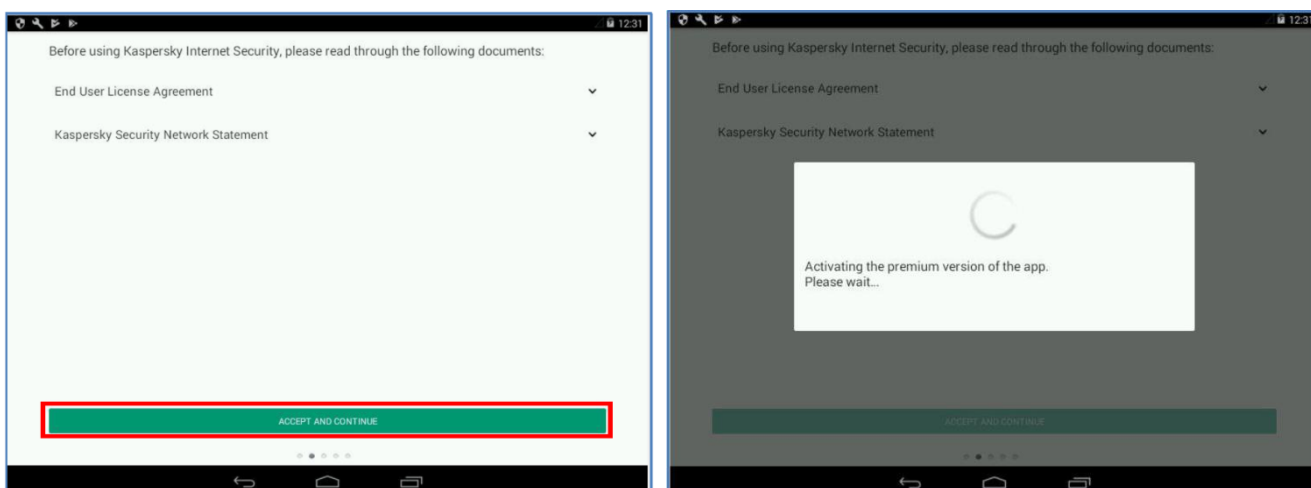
12:31

Before using Kaspersky Internet Security, please read through the following documents:

End User License Agreement

Kaspersky Security Network Statement

ACCEPT AND CONTINUE

12:31

Before using Kaspersky Internet Security, please read through the following documents:

End User License Agreement

Kaspersky Security Network Statement

Activating the premium version of the app.
Please wait...

ACCEPT AND CONTINUE